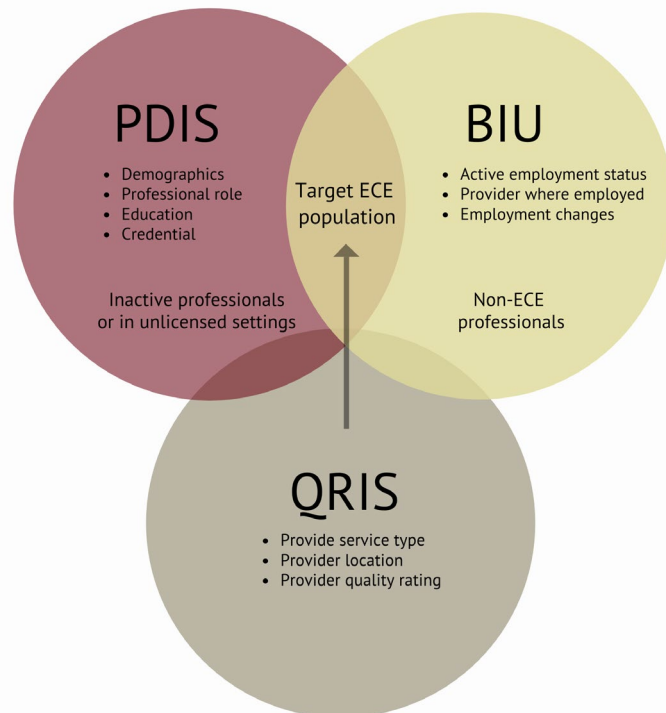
PDIS

- Demographics
- Professional role
- Education
- Credential

Inactive professionals or in unlicensed settings

Target ECE population

BIU

- Active employment status
- Provider where employed
- Employment changes

Non-ECE professionals

QRIS

- Provide service type
- Provider location
- Provider quality rating